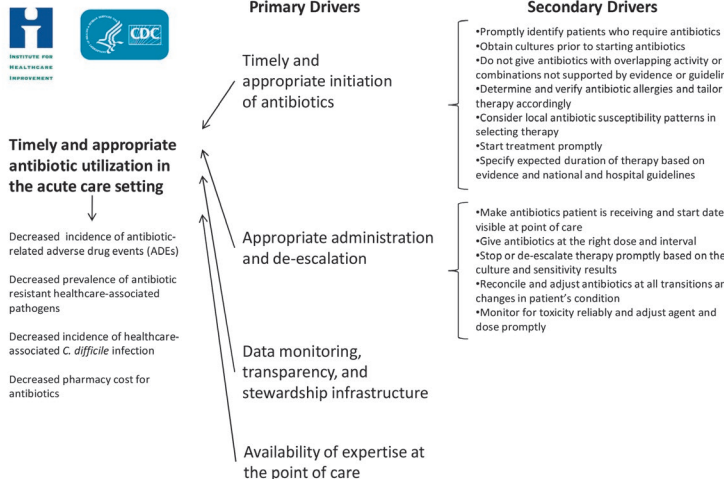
INSTITUTE FOR HEALTHCARE IMPROVEMENT

CDC

Primary Drivers

Secondary Drivers

Timely and appropriate antibiotic utilization in the acute care setting

Decreased incidence of antibiotic-related adverse drug events (ADEs)

Decreased prevalence of antibiotic resistant healthcare-associated pathogens

Decreased incidence of healthcare-associated *C. difficile* infection

Decreased pharmacy cost for antibiotics

Timely and appropriate initiation of antibiotics

•Promptly identify patients who require antibiotics
•Obtain cultures prior to starting antibiotics
•Do not give antibiotics with overlapping activity or combinations not supported by evidence or guidelin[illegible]
•Determine and verify antibiotic allergies and tailor therapy accordingly
•Consider local antibiotic susceptibility patterns in selecting therapy
•Start treatment promptly
•Specify expected duration of therapy based on evidence and national and hospital guidelines

Appropriate administration and de-escalation

•Make antibiotics patient is receiving and start date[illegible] visible at point of care
•Give antibiotics at the right dose and interval
•Stop or de-escalate therapy promptly based on the culture and sensitivity results
•Reconcile and adjust antibiotics at all transitions an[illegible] changes in patient's condition
•Monitor for toxicity reliably and adjust agent and dose promptly

Data monitoring, transparency, and stewardship infrastructure

Availability of expertise at the point of care